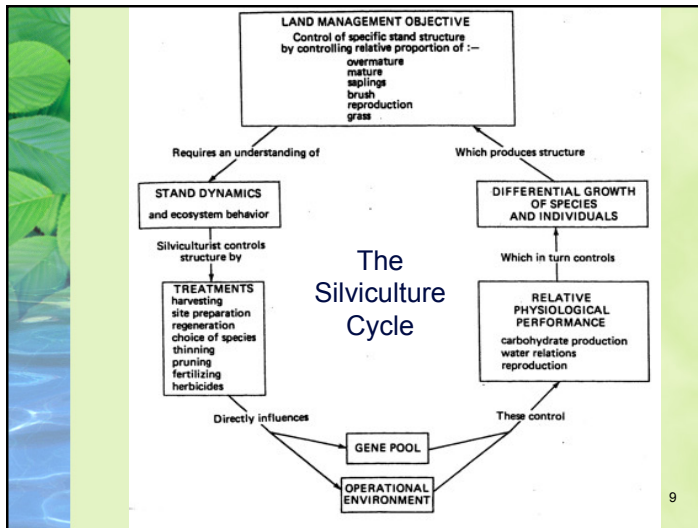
LAND MANAGEMENT OBJECTIVE
Control of specific stand structure by controlling relative proportion of :—
overmature
mature
saplings
brush
reproduction
grass

Requires an understanding of

Which produces structure

STAND DYNAMICS
and ecosystem behavior

DIFFERENTIAL GROWTH OF SPECIES AND INDIVIDUALS

Silviculturist controls structure by

The Silviculture Cycle

Which in turn controls

TREATMENTS
harvesting
site preparation
regeneration
choice of species
thinning
pruning
fertilizing
herbicides

RELATIVE PHYSIOLOGICAL PERFORMANCE
carbohydrate production
water relations
reproduction

Directly influences

These control

GENE POOL

OPERATIONAL ENVIRONMENT

9